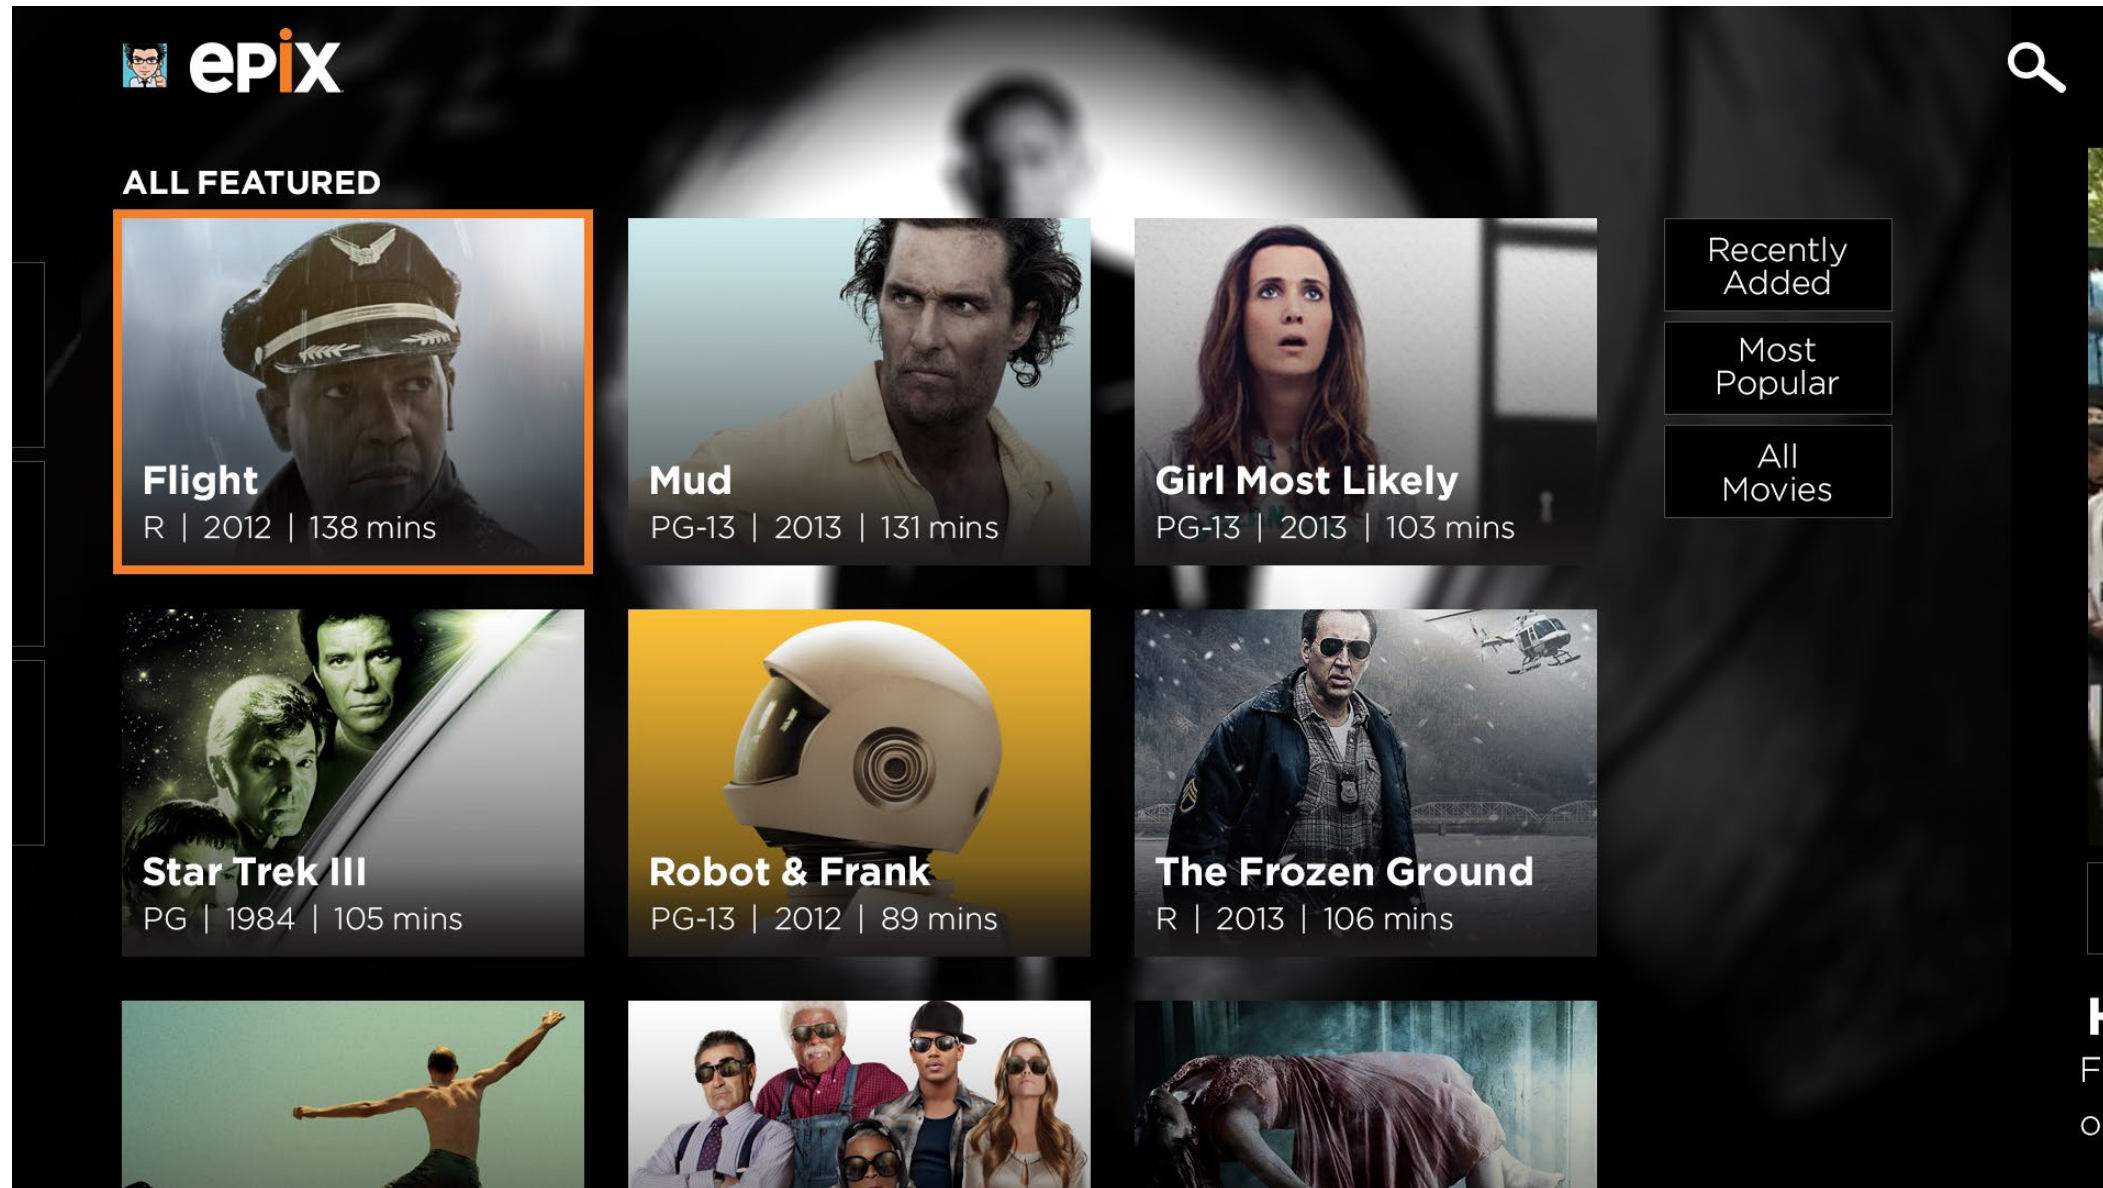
epix

ALL FEATURED

Flight
R | 2012 | 138 mins

Mud
PG-13 | 2013 | 131 mins

Girl Most Likely
PG-13 | 2013 | 103 mins

Recently Added

Most Popular

All Movies

Star Trek III
PG | 1984 | 105 mins

Robot & Frank
PG-13 | 2012 | 89 mins

The Frozen Ground
R | 2013 | 106 mins

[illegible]
F
O